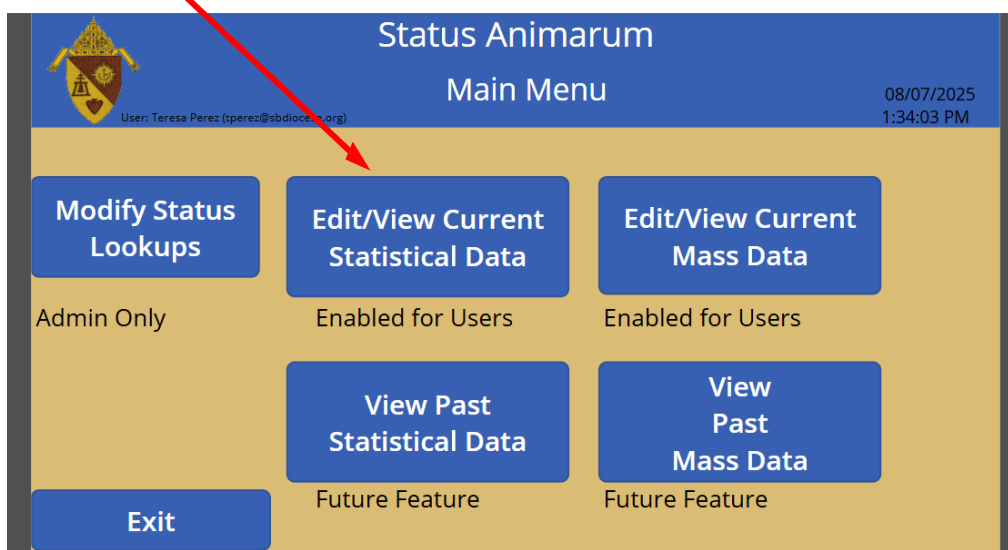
Status Animarum

Main Menu

User: Teresa Perez (tperez@sbdioce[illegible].org)

08/07/2025
1:34:03 PM

Modify Status Lookups

Admin Only

Edit/View Current Statistical Data

Enabled for Users

Edit/View Current Mass Data

Enabled for Users

View Past Statistical Data

Future Feature

View Past Mass Data

Future Feature

Exit